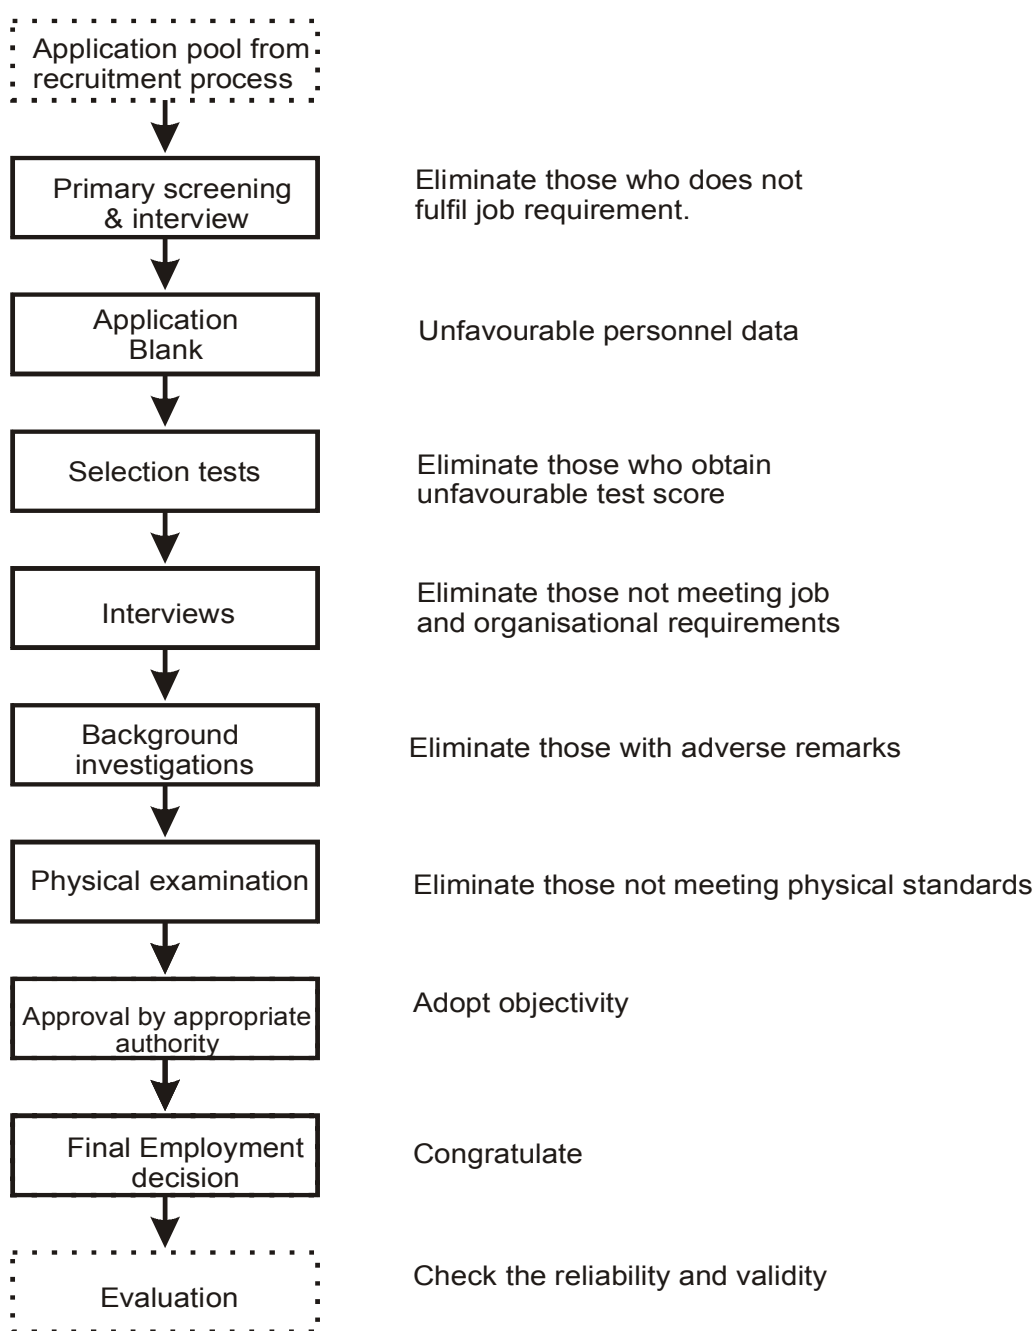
Application pool from recruitment process

Primary screening & interview

Eliminate those who does not fulfil job requirement.

Application Blank

Unfavourable personnel data

Selection tests

Eliminate those who obtain unfavourable test score

Interviews

Eliminate those not meeting job and organisational requirements

Background investigations

Eliminate those with adverse remarks

Physical examination

Eliminate those not meeting physical standards

Approval by appropriate authority

Adopt objectivity

Final Employment decision

Congratulate

Evaluation

Check the reliability and validity